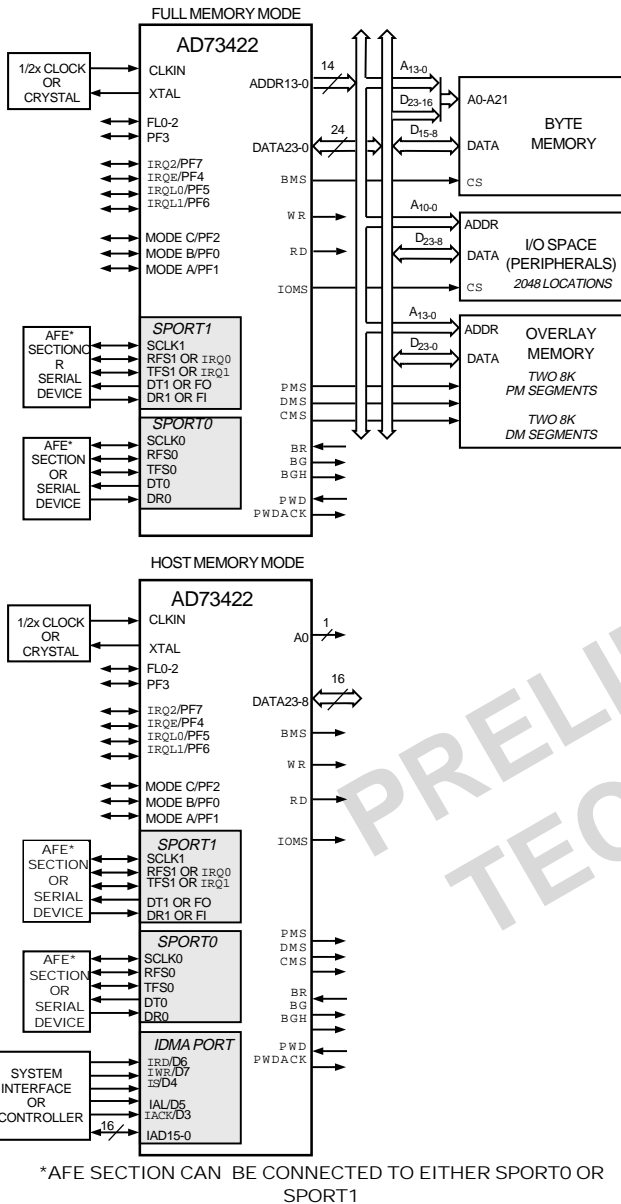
FULL MEMORY MODE

1/2x CLOCK OR CRYSTAL

AD73422

CLKIN
XTAL
FL0-2
PF3
IRQ2/PF7
IRQE/PF4
IRQL0/PF5
IRQL1/PF6
MODE C/PF2
MODE B/PF0
MODE A/PF1

ADDR13-0
14
DATA23-0
24
BMS
WR
RD
IOMS

$A_{13-0}$
$D_{23-16}$
A0-A21
$D_{15-8}$
DATA
CS
BYTE MEMORY

$A_{10-0}$
ADDR
$D_{23-8}$
DATA
CS
I/O SPACE (PERIPHERALS)
2048 LOCATIONS

$A_{13-0}$
ADDR
$D_{23-0}$
DATA
OVERLAY MEMORY
TWO 8K PM SEGMENTS
TWO 8K DM SEGMENTS

AFE* SECTIONO R SERIAL DEVICE

SPORT1
SCLK1
RFS1 OR IRQ0
TFS1 OR IRQ1
DT1 OR FO
DR1 OR FI

PMS
DMS
CMS

AFE* SECTION OR SERIAL DEVICE

SPORT0
SCLK0
RFS0
TFS0
DT0
DR0

BR
BG
BGH
PWD
PWDACK

HOST MEMORY MODE

1/2x CLOCK OR CRYSTAL

AD73422

CLKIN
XTAL
FL0-2
PF3
IRQ2/PF7
IRQE/PF4
IRQL0/PF5
IRQL1/PF6
MODE C/PF2
MODE B/PF0
MODE A/PF1

A0
1
DATA23-8
16
BMS
WR
RD
IOMS

AFE* SECTION OR SERIAL DEVICE

SPORT1
SCLK1
RFS1 OR IRQ0
TFS1 OR IRQ1
DT1 OR FO
DR1 OR FI

PMS
DMS
CMS

AFE* SECTION OR SERIAL DEVICE

SPORT0
SCLK0
RFS0
TFS0
DT0
DR0

BR
BG
BGH

SYSTEM INTERFACE OR CONTROLLER
16

IDMA PORT
IRD/D6
IWR/D7
IS/D4
IAL/D5
IACK/D3
IAD15-0

PWD
PWDACK

PRELI
TEC

*AFE SECTION CAN BE CONNECTED TO EITHER SPORT0 OR SPORT1